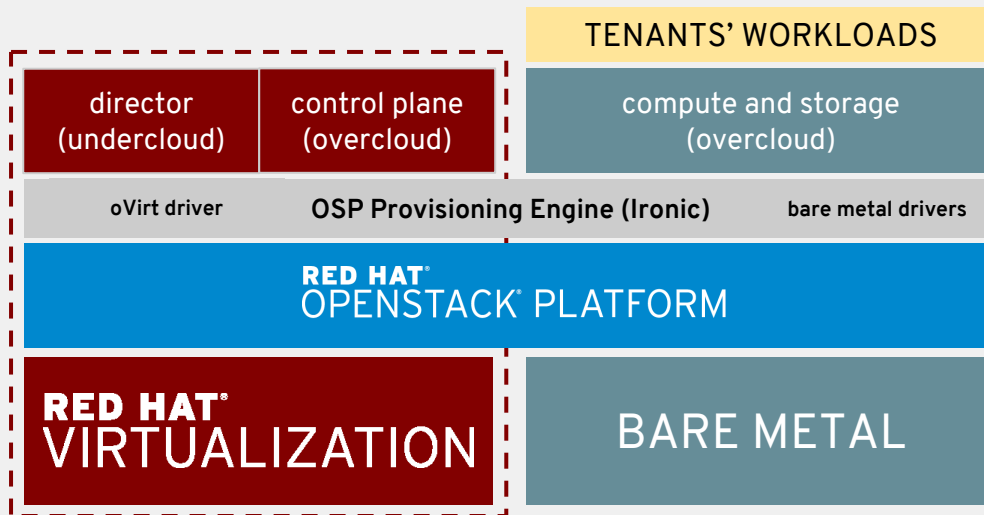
TENANTS' WORKLOADS

director (undercloud)

control plane (overcloud)

compute and storage (overcloud)

oVirt driver

OSP Provisioning Engine (Ironic)

bare metal drivers

RED HAT® OPENSTACK® PLATFORM

RED HAT® VIRTUALIZATION

BARE METAL